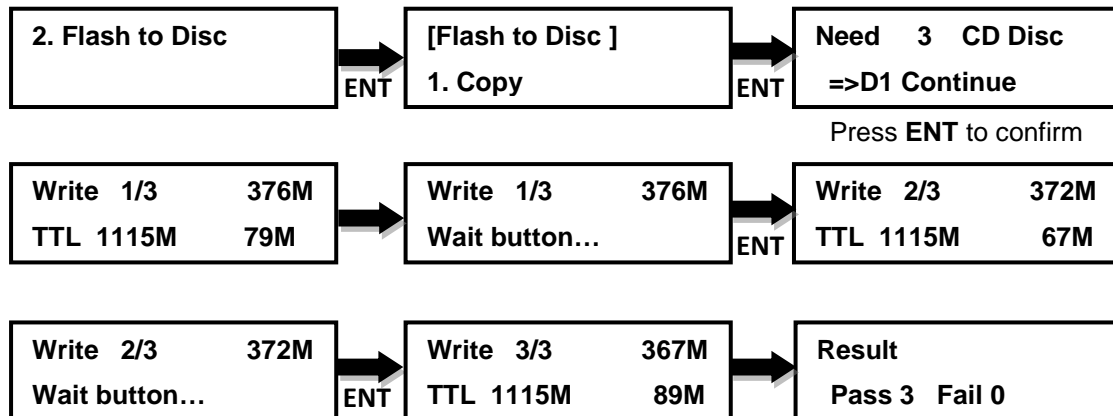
2. Flash to Disc

ENT

[Flash to Disc ]
1. Copy

ENT

Need 3 CD Disc
=>D1 Continue

Press **ENT** to confirm

Write 1/3 376M
TTL 1115M 79M

Write 1/3 376M
Wait button…

ENT

Write 2/3 372M
TTL 1115M 67M

Write 2/3 372M
Wait button…

ENT

Write 3/3 367M
TTL 1115M 89M

Result
Pass 3 Fail 0